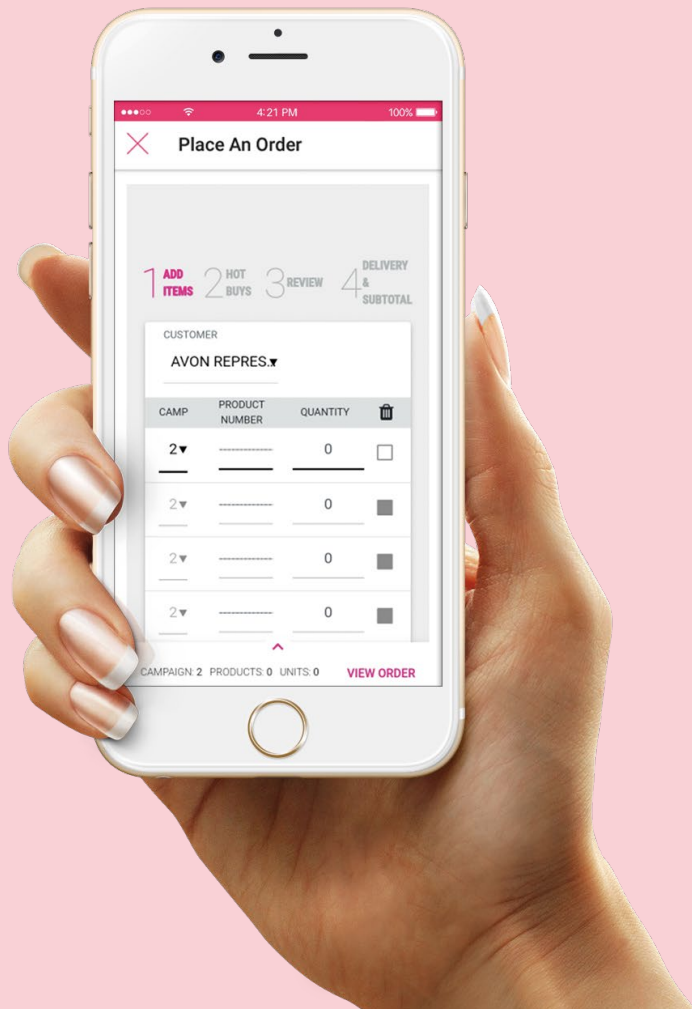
4:21 PM
100%

Place An Order

1 ADD ITEMS 2 HOT BUYS 3 REVIEW 4 DELIVERY & SUBTOTAL

CUSTOMER
AVON REPRES.▾

| CAMP | PRODUCT NUMBER | QUANTITY | |
|---|---|---|---|
| 2▾ | ------------ | 0 | |
| 2▾ | ------------ | 0 | |
| 2▾ | ------------ | 0 | |
| 2▾ | ------------ | 0 | |

CAMPAIGN: 2 PRODUCTS: 0 UNITS: 0 VIEW ORDER